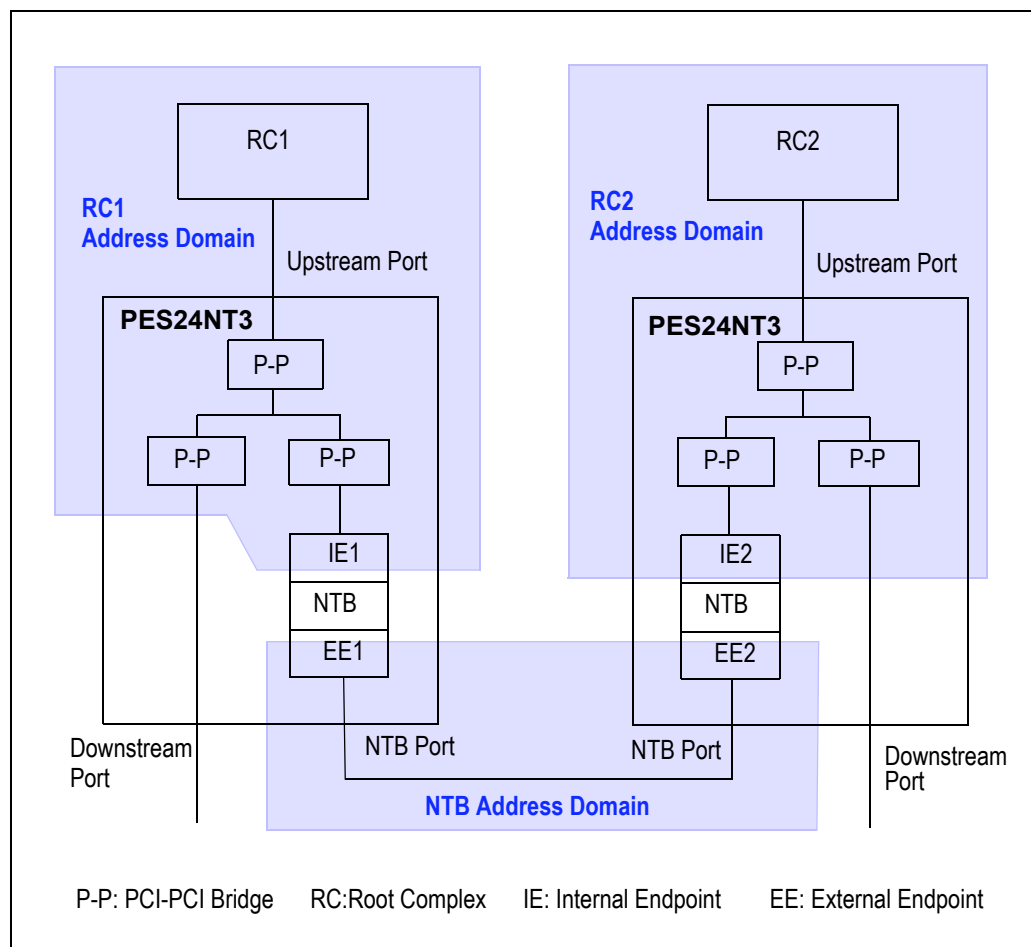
RC1

RC1
Address Domain

Upstream Port

PES24NT3

P-P

P-P

P-P

IE1

NTB

EE1

Downstream Port

NTB Port

RC2

RC2
Address Domain

Upstream Port

PES24NT3

P-P

P-P

P-P

IE2

NTB

EE2

NTB Port

Downstream Port

NTB Address Domain

P-P: PCI-PCI Bridge RC:Root Complex IE: Internal Endpoint EE: External Endpoint